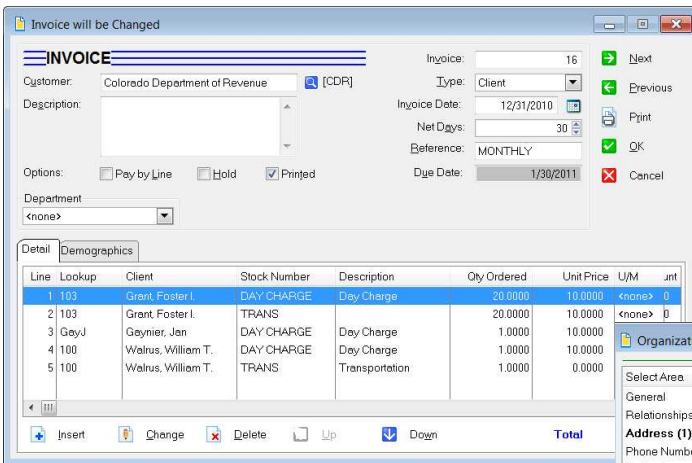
Invoice will be Changed

INVOICE

Customer: Colorado Department of Revenue [CDR]

Description:

Options: Pay by Line Hold Printed

Department
<none>

Invoice: 16
Type: Client
Invoice Date: 12/31/2010
Net Days: 30
Reference: MONTHLY
Due Date: 1/30/2011

Next
Previous
Print
OK
Cancel

Detail Demographics

| Line | Lookup | Client | Stock Number | Description | Qty Ordered | Unit Price | U/M | unt |
|---|---|---|---|---|---|---|---|---|
| 1 | 103 | Grant, Foster I. | DAY CHARGE | Day Charge | 20.0000 | 10.0000 | <none> | 0 |
| 2 | 103 | Grant, Foster I. | TRANS | | 20.0000 | 10.0000 | <none> | 0 |
| 3 | GayJ | Gaynier, Jan | DAY CHARGE | Day Charge | 1.0000 | 10.0000 | | |
| 4 | 100 | Walrus, William T. | DAY CHARGE | Day Charge | 1.0000 | 10.0000 | | |
| 5 | 100 | Walrus, William T. | TRANS | Transportation | 1.0000 | 0.0000 | | |

Insert Change Delete Up Down Total

Organizat
Select Area
General
Relationships
Address (1)
Phone Numbe